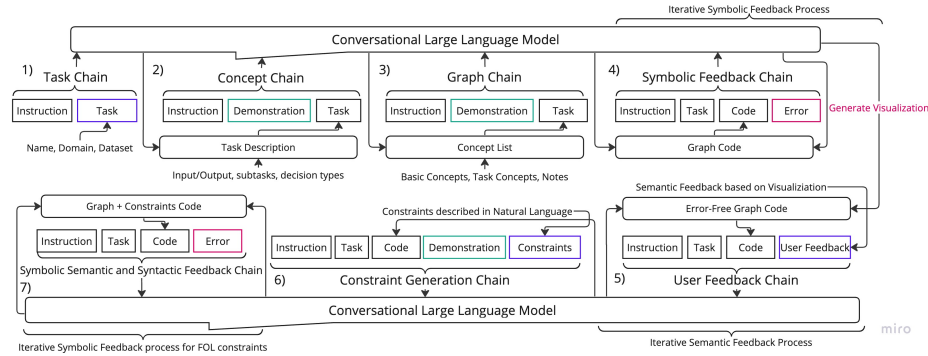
Iterative Symbolic Feedback Process

Conversational Large Language Model

1) Task Chain

Instruction | Task

Name, Domain, Dataset

2) Concept Chain

Instruction | Demonstration | Task

Task Description

Input/Output, subtasks, decision types

3) Graph Chain

Instruction | Demonstration | Task

Concept List

Basic Concepts, Task Concepts, Notes

4) Symbolic Feedback Chain

Instruction | Task | Code | Error

Graph Code

Generate Visualization

Semantic Feedback based on Visualiziation

Error-Free Graph Code

Instruction | Task | Code | User Feedback

5) User Feedback Chain

Graph + Constraints Code

Instruction | Task | Code | Error

Symbolic Semantic and Syntactic Feedback Chain

7)

Constraints described in Natural Language

Instruction | Task | Code | Demonstration | Constraints

6) Constraint Generation Chain

Conversational Large Language Model

Iterative Symbolic Feedback process for FOL constraints

Iterative Semantic Feedback Process

miro